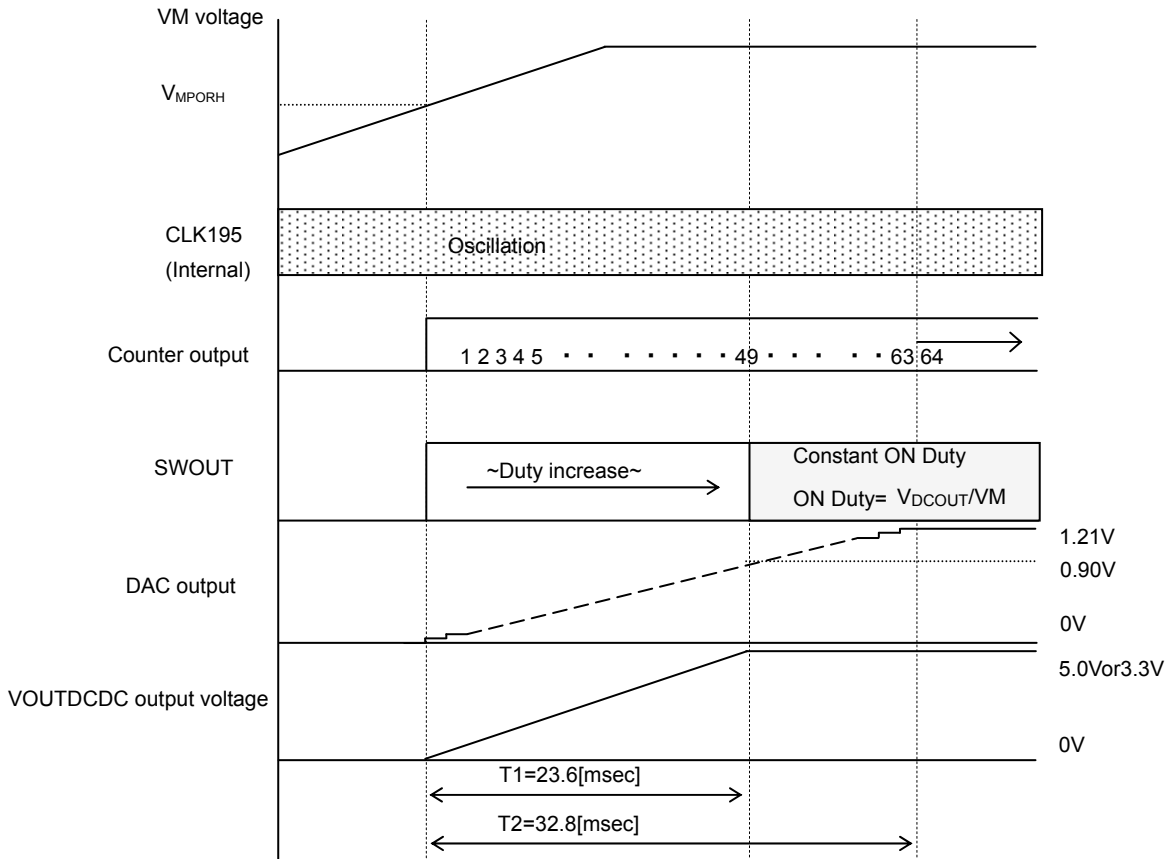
VM voltage

$V_{MPORH}$

CLK195
(Internal)

Oscillation

Counter output

1 2 3 4 5 · · · · · · · · 49 · · · · · 63 64

SWOUT

~Duty increase~

Constant ON Duty
ON Duty= $V_{DCOUT}$/VM

DAC output

1.21V
0.90V

0V

VOUTDCDC output voltage

5.0Vor3.3V

0V

T1=23.6[msec]

T2=32.8[msec]